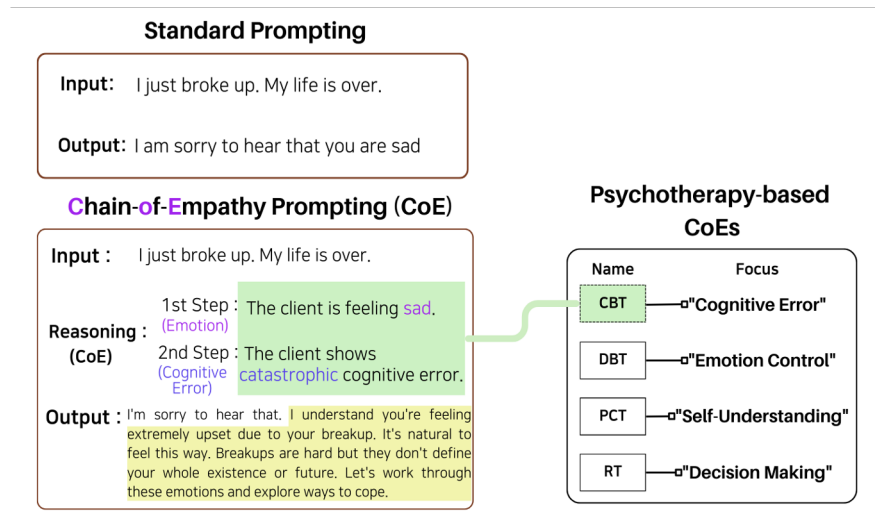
Standard Prompting

Input: I just broke up. My life is over.

Output: I am sorry to hear that you are sad

Chain-of-Empathy Prompting (CoE)

Input : I just broke up. My life is over.

Reasoning : (CoE)

1st Step : (Emotion) The client is feeling sad.

2nd Step : (Cognitive Error) The client shows catastrophic cognitive error.

Output : I'm sorry to hear that. I understand you're feeling extremely upset due to your breakup. It's natural to feel this way. Breakups are hard but they don't define your whole existence or future. Let's work through these emotions and explore ways to cope.

Psychotherapy-based CoEs

| Name | Focus |
|---|---|
| CBT | "Cognitive Error" |
| DBT | "Emotion Control" |
| PCT | "Self-Understanding" |
| RT | "Decision Making" |